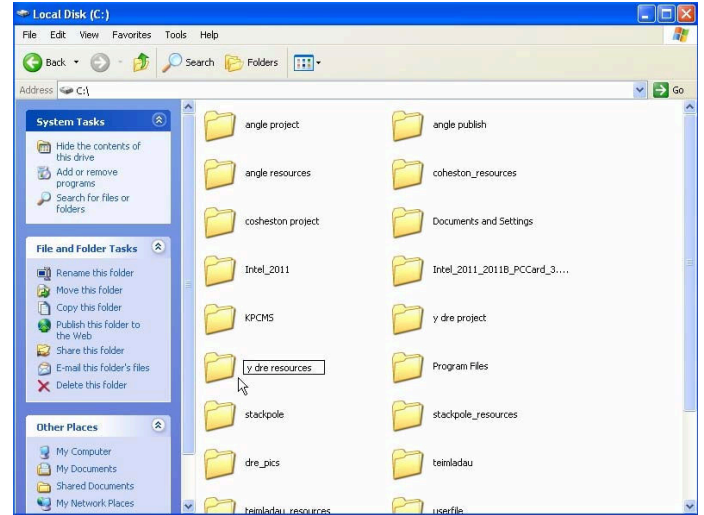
Local Disk (C:)

File Edit View Favorites Tools Help

Back Search Folders

Address C:\

Go

System Tasks

Hide the contents of this drive
Add or remove programs
Search for files or folders

File and Folder Tasks

Rename this folder
Move this folder
Copy this folder
Publish this folder to the Web
Share this folder
E-mail this folder's files
Delete this folder

Other Places

My Computer
My Documents
Shared Documents
My Network Places

angle project
angle publish
angle resources
coheston_resources
cosheston project
Documents and Settings
Intel_2011
Intel_2011_2011B_PCCard_3....
KPCMS
y dre project
y dre resources
Program Files
stackpole
stackpole_resources
dre_pics
teimladau
teimladau_resources
userfile